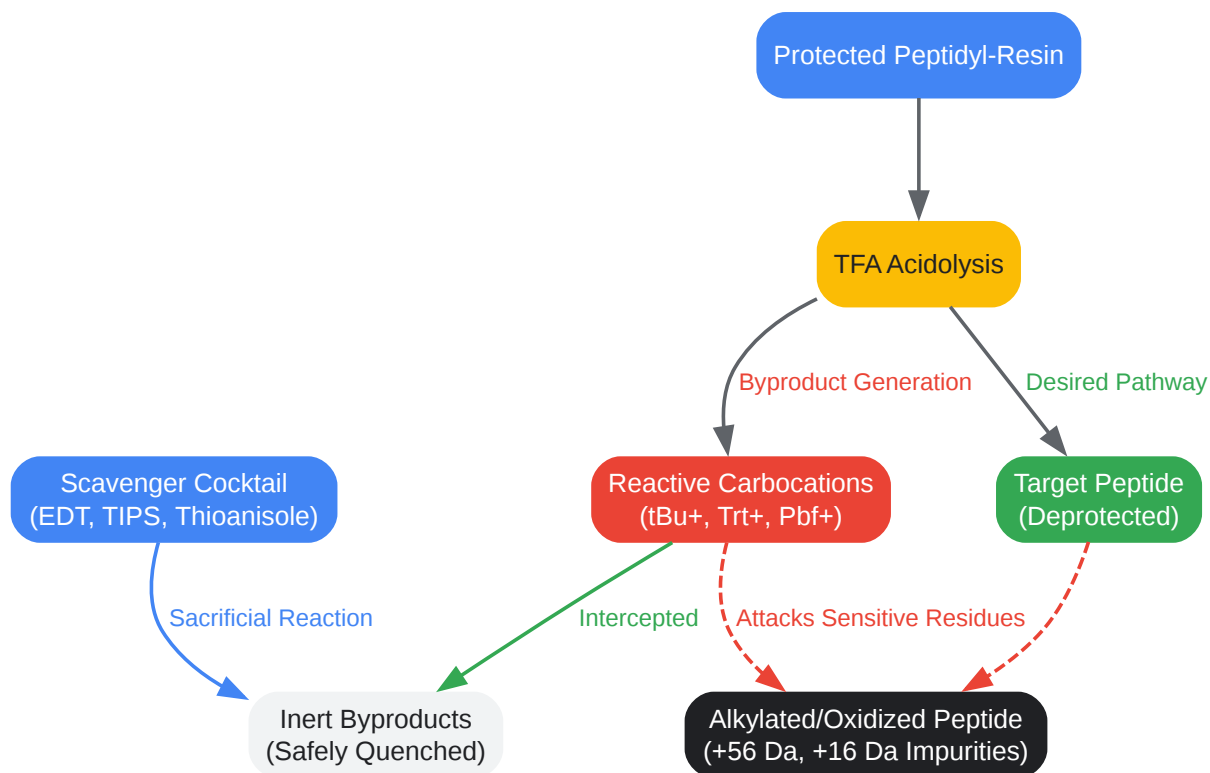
Protected Peptidyl-Resin

TFA Acidolysis

Byproduct Generation

Desired Pathway

Scavenger Cocktail (EDT, TIPS, Thioanisole)

Reactive Carbocations (tBu+, Trt+, Pbf+)

Target Peptide (Deprotected)

Sacrificial Reaction

Intercepted

Attacks Sensitive Residues

Inert Byproducts (Safely Quenched)

Alkylated/Oxidized Peptide (+56 Da, +16 Da Impurities)